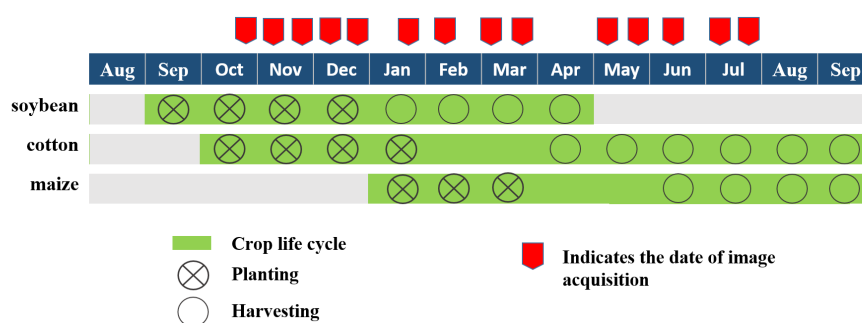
| | Aug | Sep | Oct | Nov | Dec | Jan | Feb | Mar | Apr | May | Jun | Jul | Aug | Sep |
|---|---|---|---|---|---|---|---|---|---|---|---|---|---|---|
| soybean | | | | | | | | | | | | | | |
| cotton | | | | | | | | | | | | | | |
| maize | | | | | | | | | | | | | | |

Crop life cycle
Planting
Harvesting

Indicates the date of image acquisition